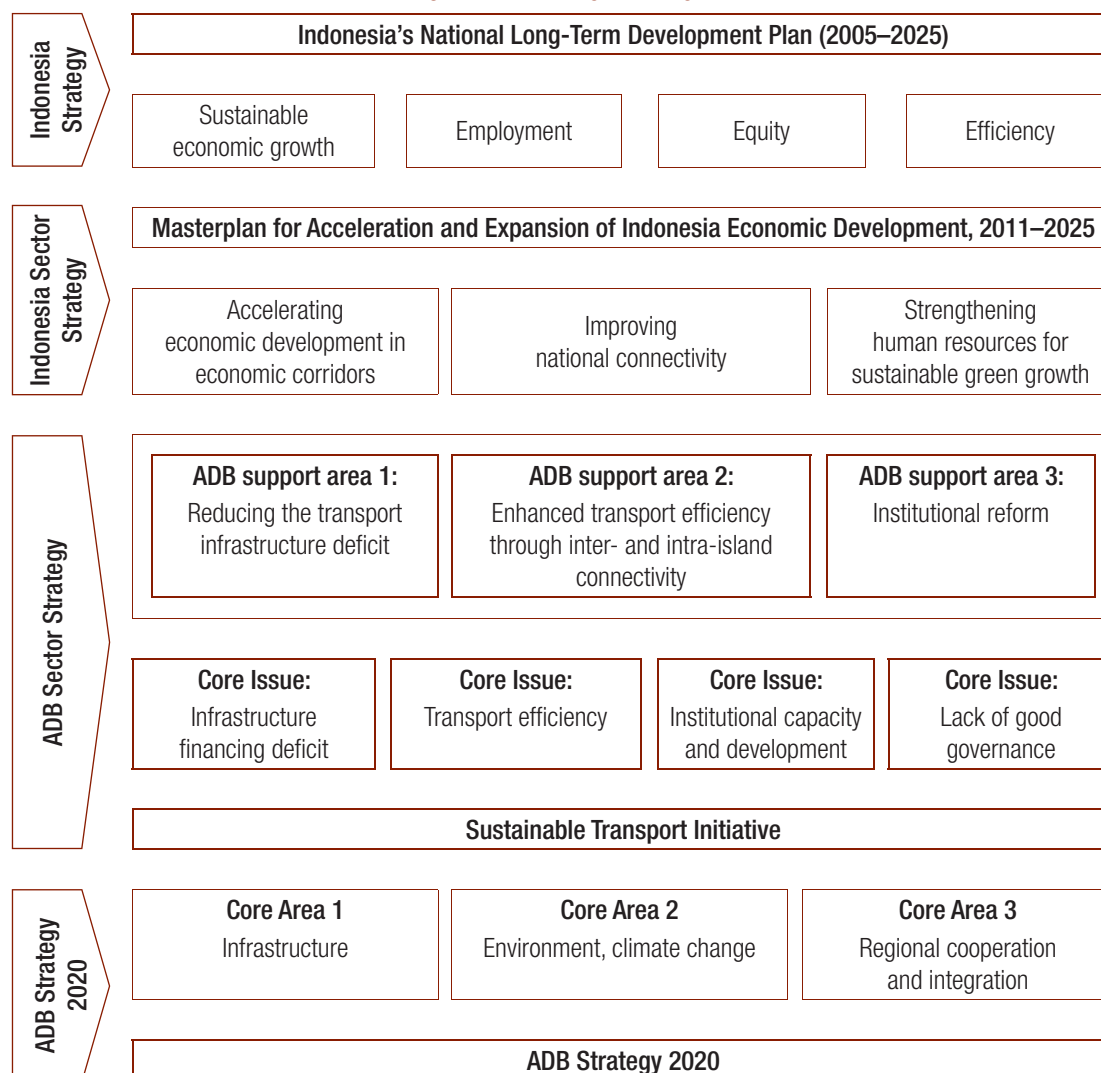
Indonesia Strategy

Indonesia's National Long-Term Development Plan (2005–2025)

Sustainable economic growth

Employment

Equity

Efficiency

Indonesia Sector Strategy

Masterplan for Acceleration and Expansion of Indonesia Economic Development, 2011–2025

Accelerating economic development in economic corridors

Improving national connectivity

Strengthening human resources for sustainable green growth

ADB Sector Strategy

ADB support area 1:
Reducing the transport infrastructure deficit

ADB support area 2:
Enhanced transport efficiency through inter- and intra-island connectivity

ADB support area 3:
Institutional reform

Core Issue:
Infrastructure financing deficit

Core Issue:
Transport efficiency

Core Issue:
Institutional capacity and development

Core Issue:
Lack of good governance

Sustainable Transport Initiative

ADB Strategy 2020

Core Area 1
Infrastructure

Core Area 2
Environment, climate change

Core Area 3
Regional cooperation and integration

ADB Strategy 2020